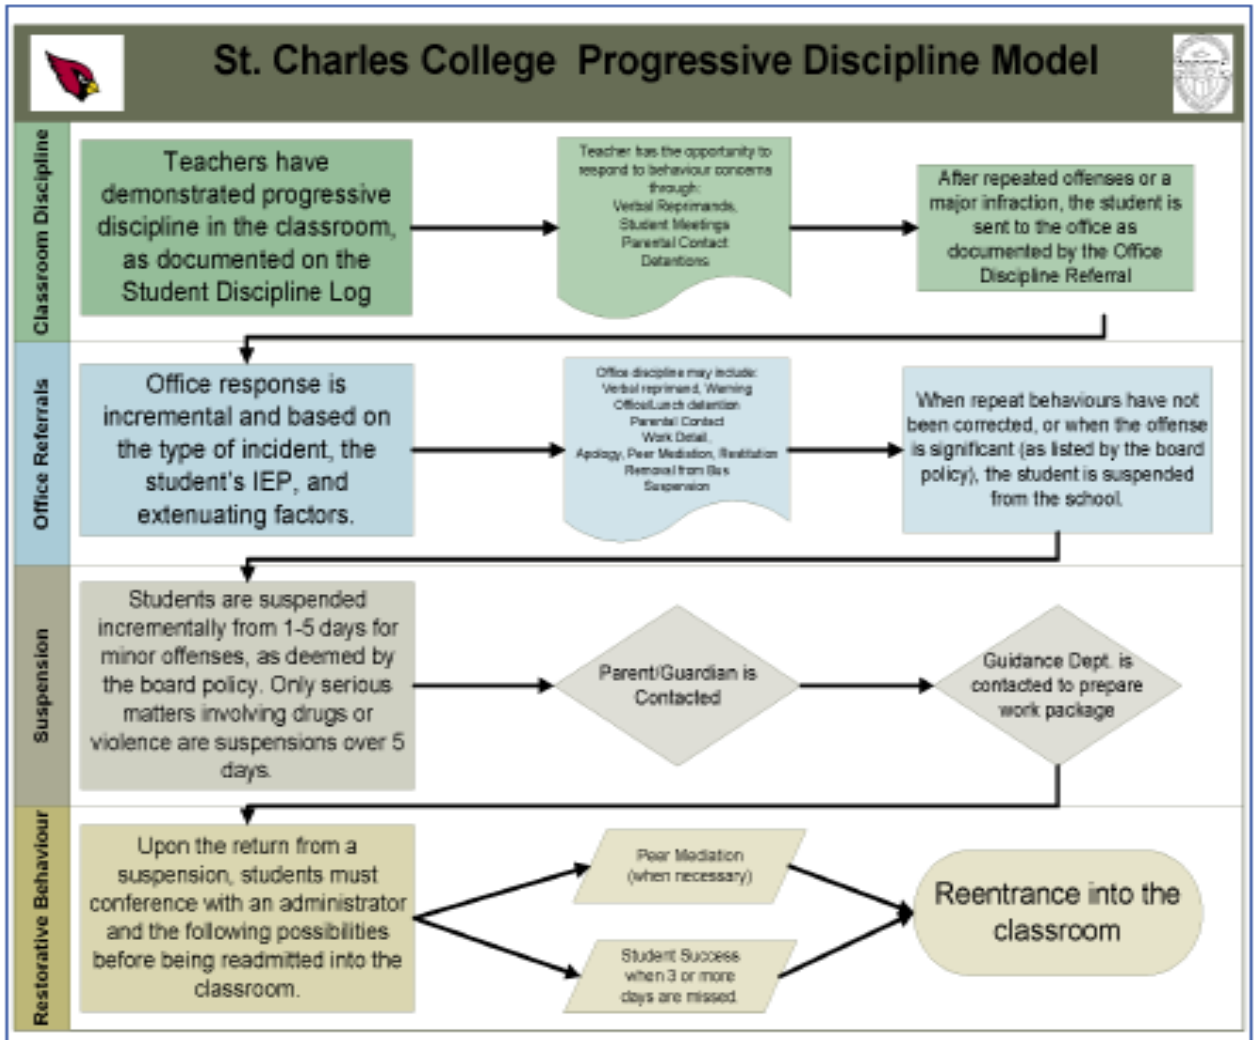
St. Charles College Progressive Discipline Model

Classroom Discipline

Teachers have demonstrated progressive discipline in the classroom, as documented on the Student Discipline Log

Teacher has the opportunity to respond to behaviour concerns through:
Verbal Reprimands,
Student Meetings
Parental Contact
Detentions

After repeated offenses or a major infraction, the student is sent to the office as documented by the Office Discipline Referral

Office Referrals

Office response is incremental and based on the type of incident, the student's IEP, and extenuating factors.

Office discipline may include:
Verbal reprimand, Warning
Office/Lunch detention
Parental Contact
Work Detail,
Apology, Peer Mediation, Restitution
Removal from Bus
Suspension

When repeat behaviours have not been corrected, or when the offense is significant (as listed by the board policy), the student is suspended from the school.

Suspension

Students are suspended incrementally from 1-5 days for minor offenses, as deemed by the board policy. Only serious matters involving drugs or violence are suspensions over 5 days.

Parent/Guardian is Contacted

Guidance Dept. is contacted to prepare work package

Restorative Behaviour

Upon the return from a suspension, students must conference with an administrator and the following possibilities before being readmitted into the classroom.

Peer Mediation (when necessary)

Student Success when 3 or more days are missed

Reentrance into the classroom